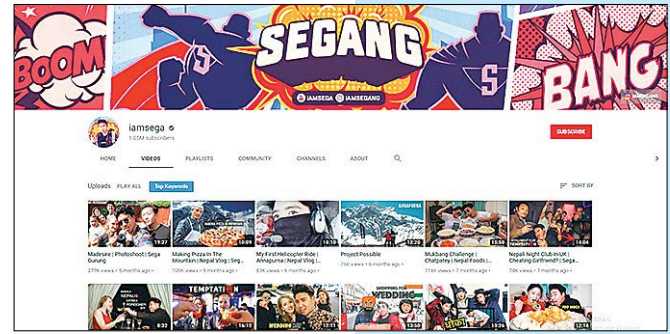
BOOM

SEGANG

IAMSEGA IAMSEGANG

BANG

iamsega
1.05M subscribers

SUBSCRIBE

HOME VIDEOS PLAYLISTS COMMUNITY CHANNELS ABOUT

Uploads PLAY ALL Top Keywords

SORT BY

Madesre | Photoshoot | Sega Gurung
277K views • 5 months ago

Making Pizza In The Mountains | Nepal Vlog | Seg...
100K views • 5 months ago

My First Helicopter Ride | Annapurna | Nepal Vlog | ...
83K views • 6 months ago

Project Possible
75K views • 6 months ago

Mukbang Challenge | Chatpatey | Nepal Foods | ...
174K views • 7 months ago

Nepali Night Club In UK | Cheating Girlfriend? | Sega...
78K views • 7 months ago

10:09
16:19
12:22
15:36
14:04

NEPALIS
TEMPTATION
WEDDING
SHOPPING FOR WEDDING

8:32
16:53
12:11
13:50
12:16